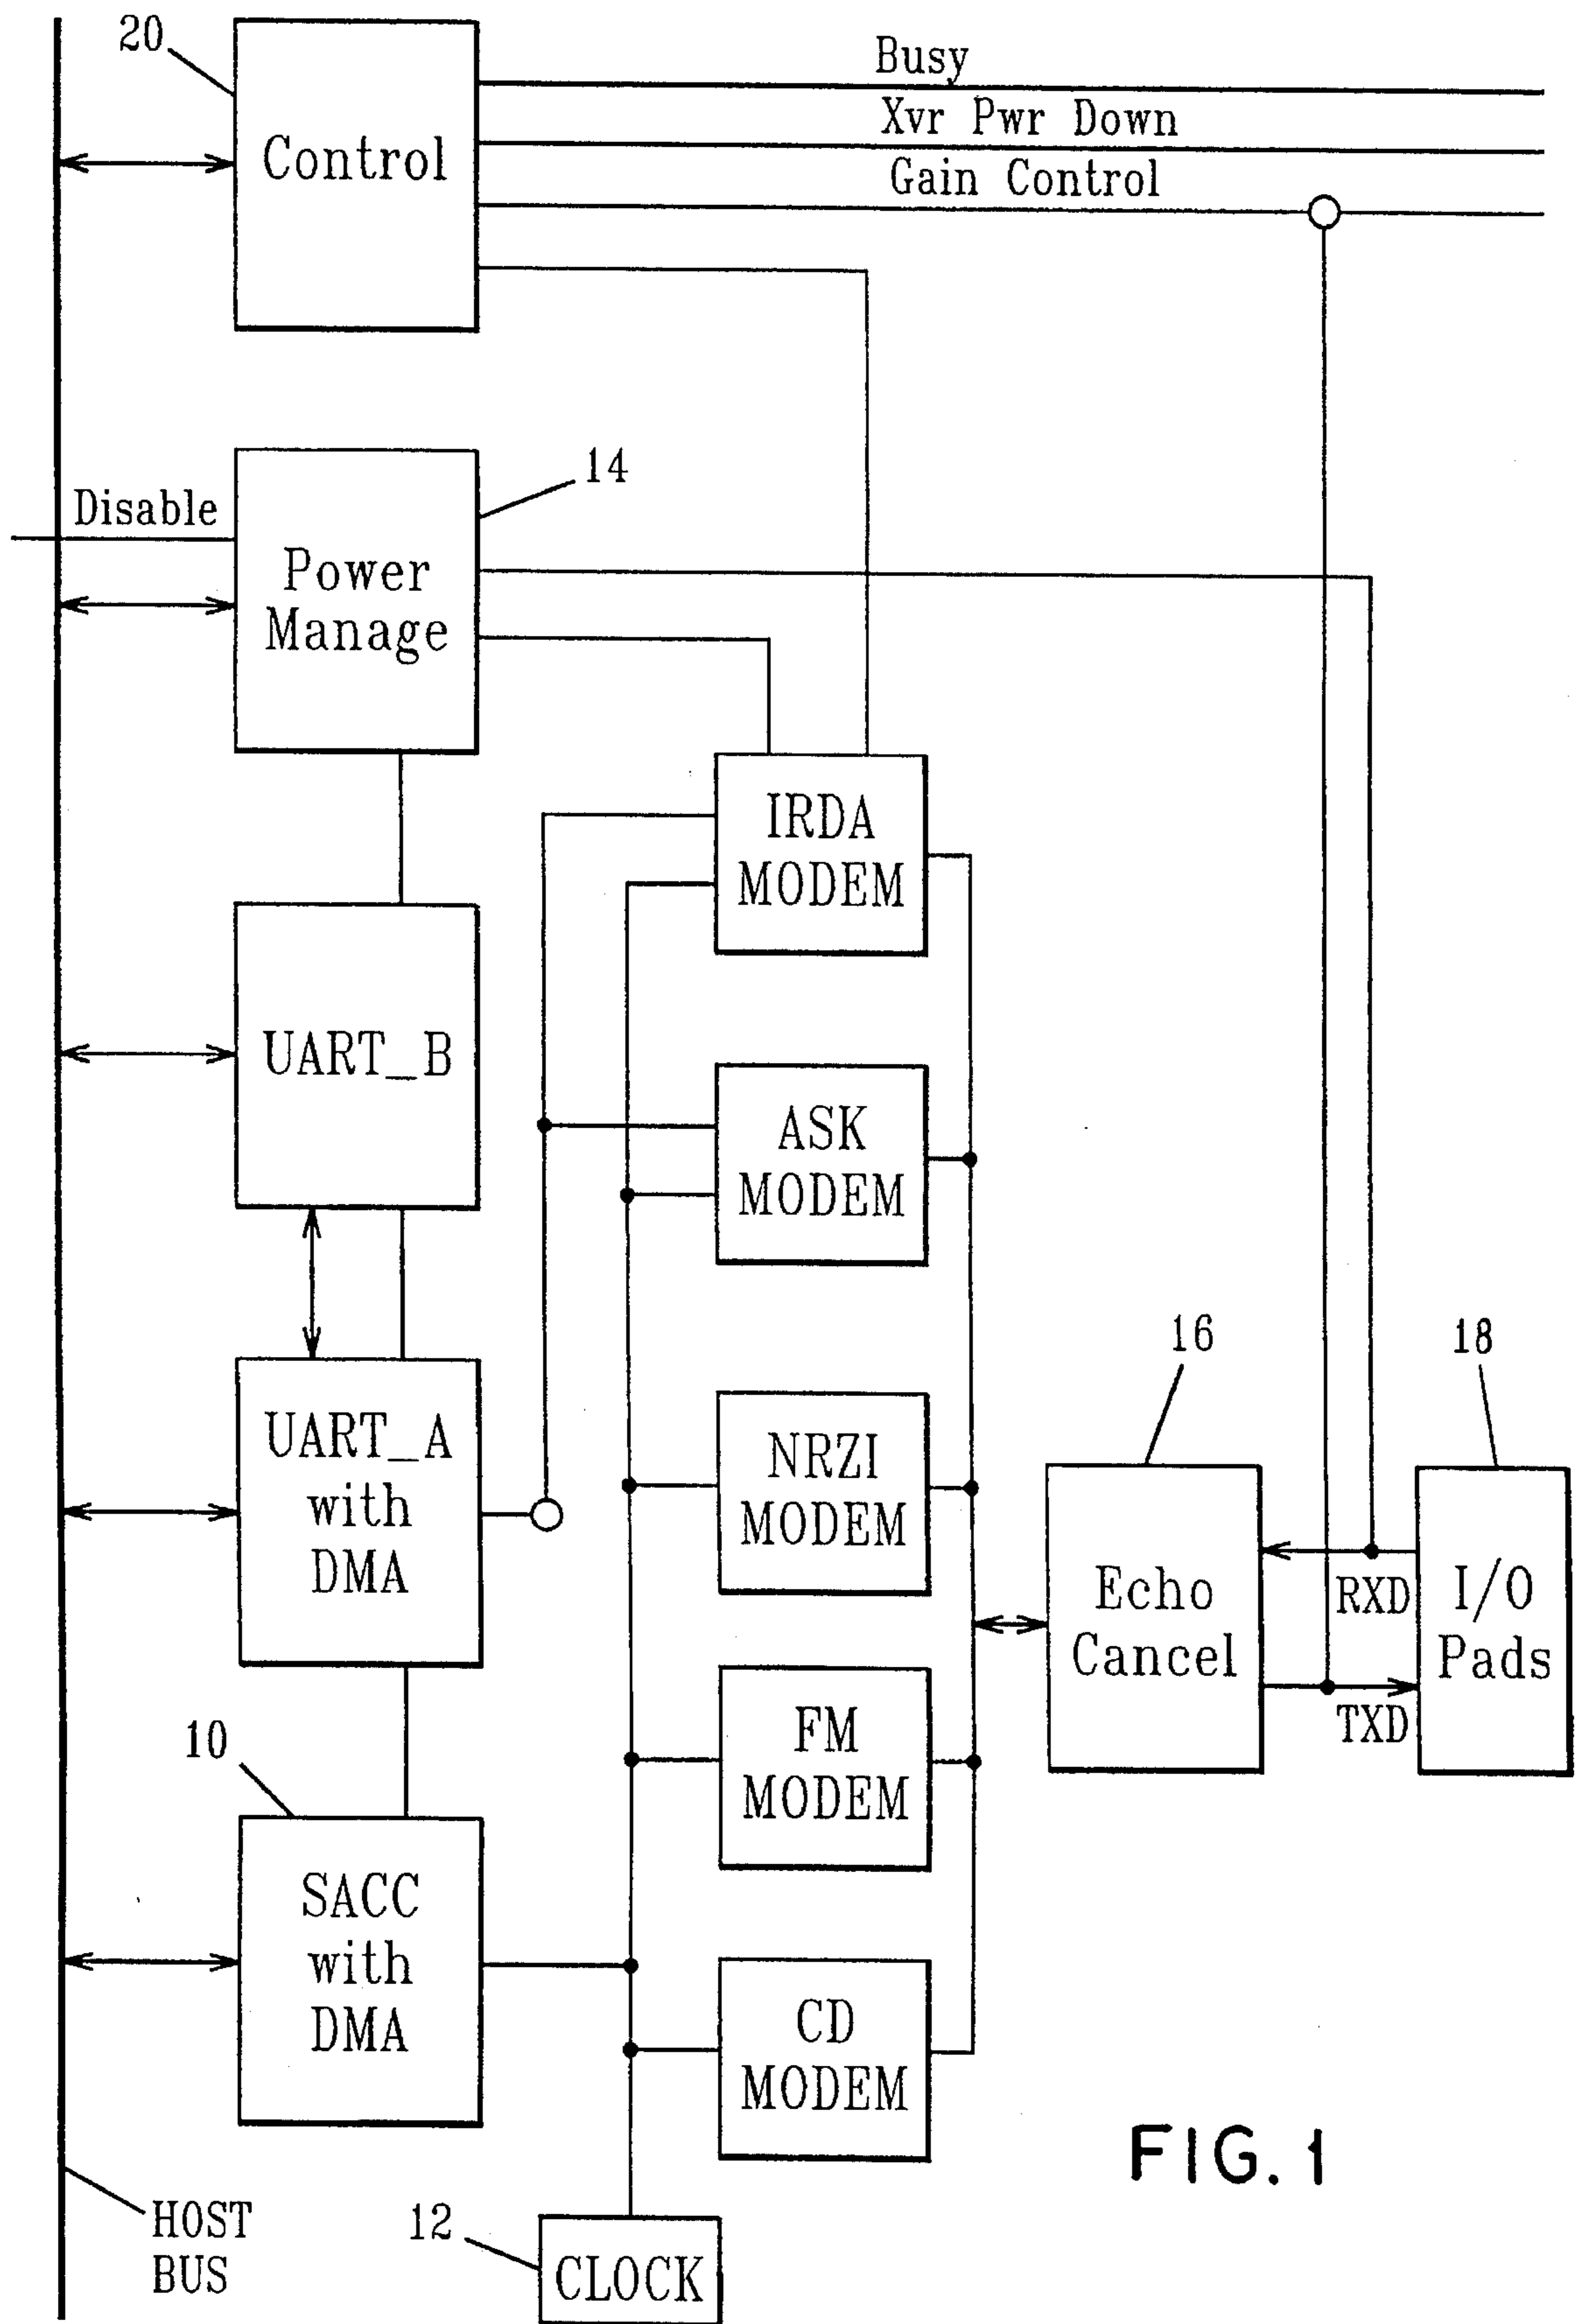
20

Control

Busy

Xvr Pwr Down

Gain Control

14

Disable

Power Manage

IRDA MODEM

UART_B

ASK MODEM

16

18

UART_A with DMA

NRZI MODEM

Echo Cancel

RXD

I/O Pads

TXD

10

FM MODEM

SACC with DMA

CD MODEM

FIG. 1

HOST BUS

12

CLOCK